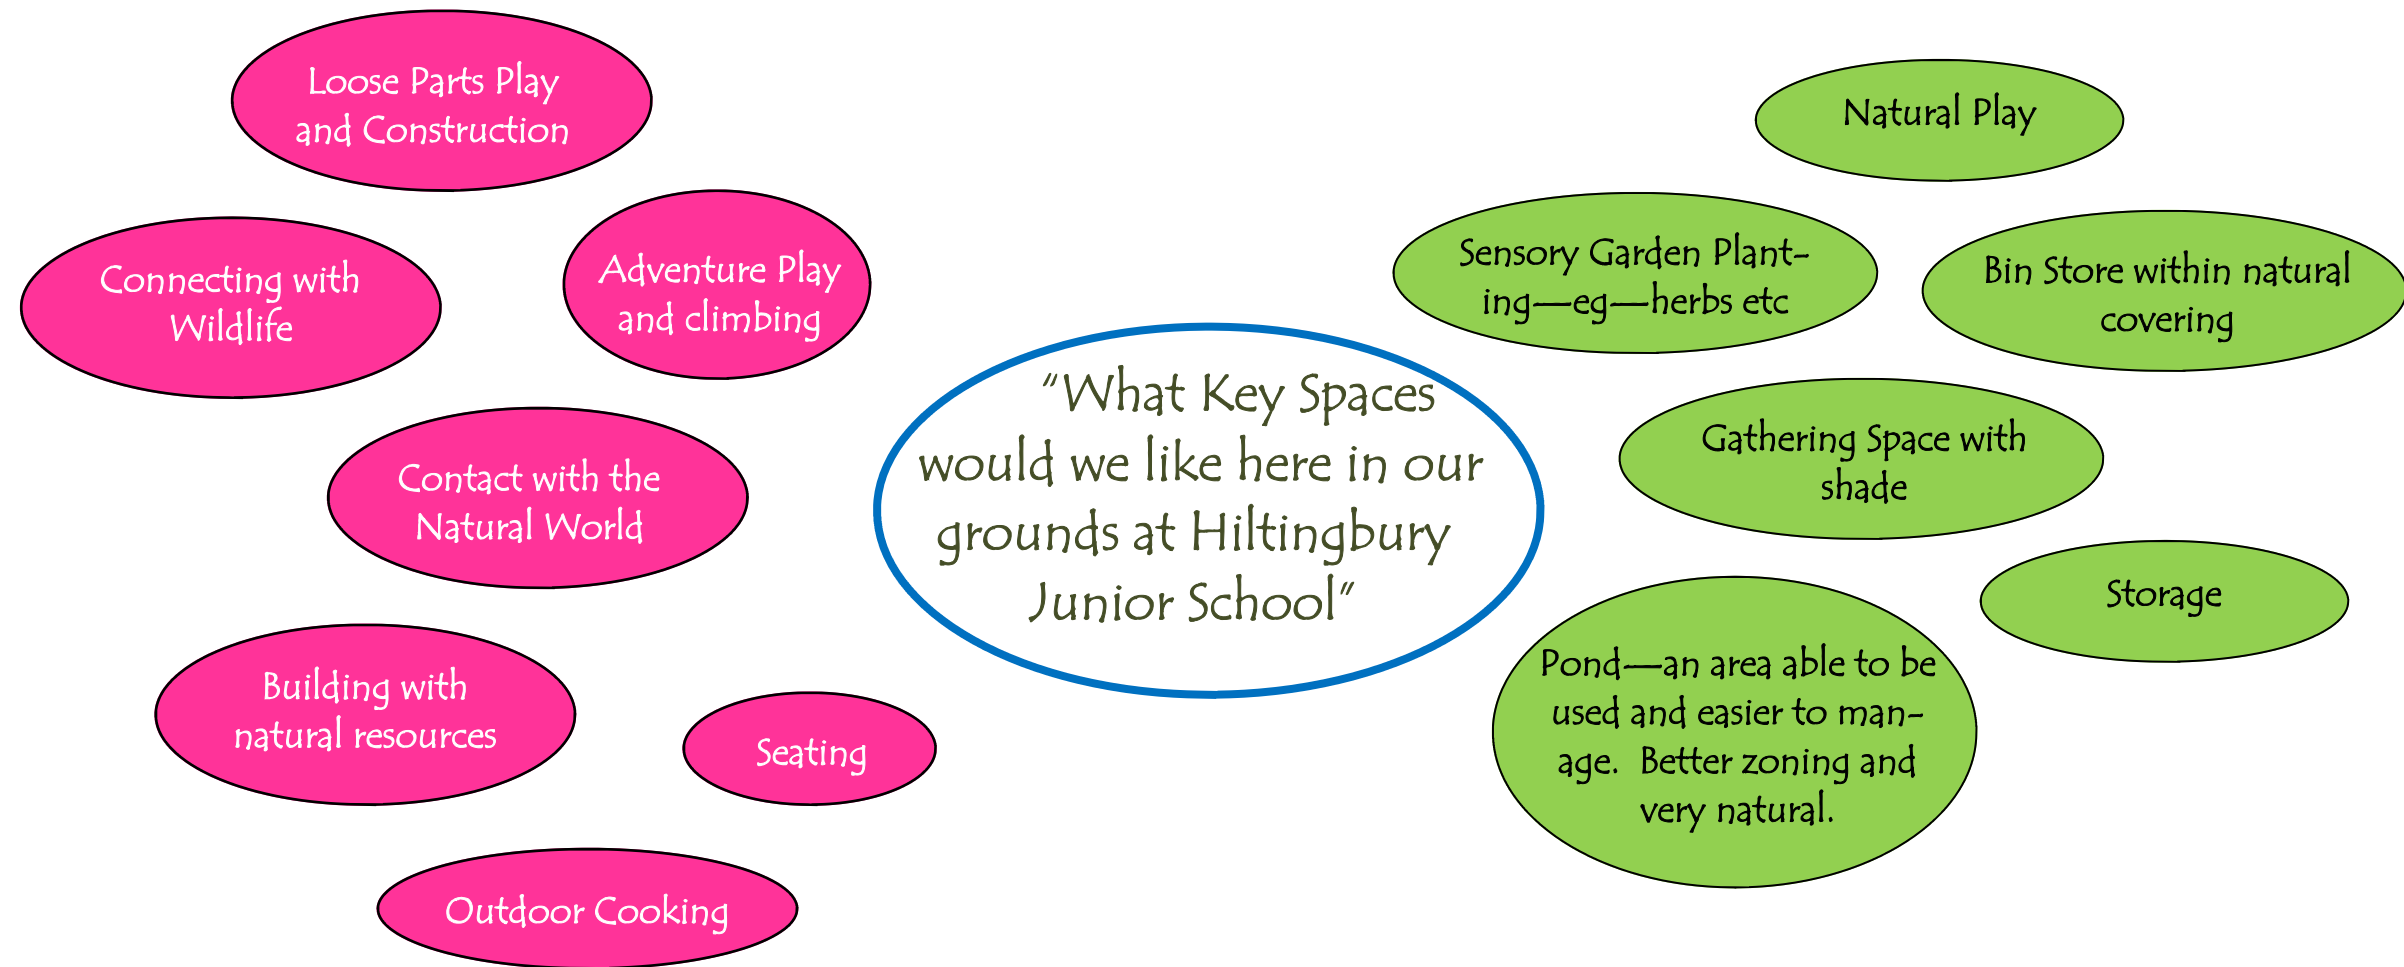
"What Key Spaces would we like here in our grounds at Hiltingbury Junior School"

Loose Parts Play and Construction

Connecting with Wildlife

Adventure Play and climbing

Contact with the Natural World

Building with natural resources

Seating

Outdoor Cooking

Natural Play

Sensory Garden Planting—eg—herbs etc

Bin Store within natural covering

Gathering Space with shade

Storage

Pond—an area able to be used and easier to manage. Better zoning and very natural.